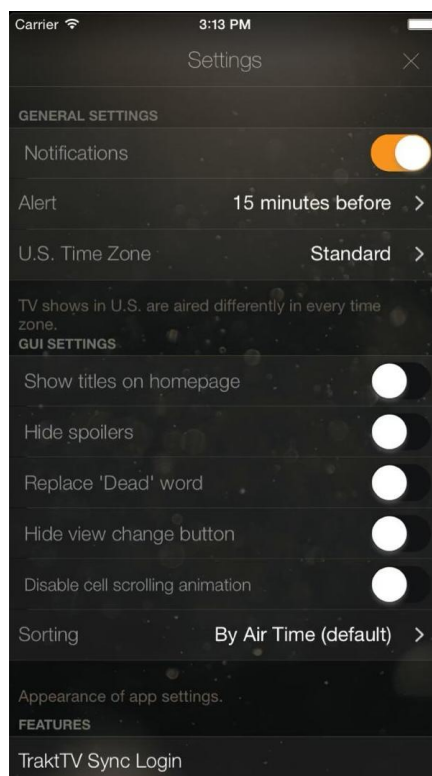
Carrier
3:13 PM

Settings
×

GENERAL SETTINGS

Notifications

Alert
15 minutes before >

U.S. Time Zone
Standard >

TV shows in U.S. are aired differently in every time zone.

GUI SETTINGS

Show titles on homepage

Hide spoilers

Replace 'Dead' word

Hide view change button

Disable cell scrolling animation

Sorting
By Air Time (default) >

Appearance of app settings.

FEATURES

TraktTV Sync Login